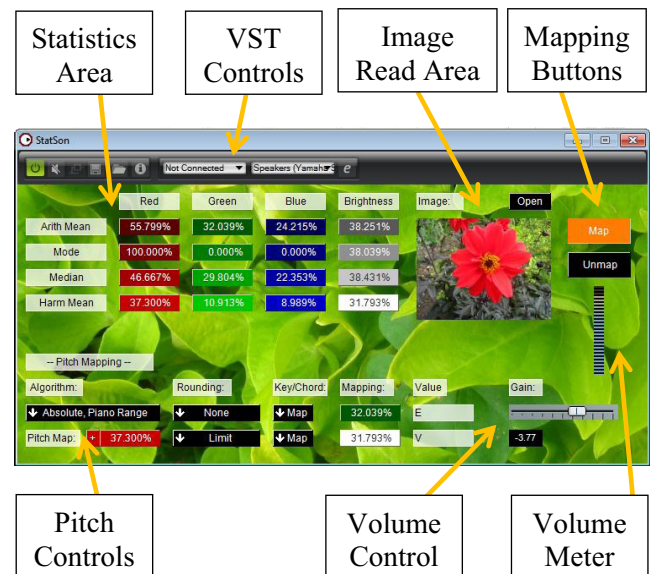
Statistics Area

VST Controls

Image Read Area

Mapping Buttons

StatSon

Not Connected

Speakers (Yamaha

| | Red | Green | Blue | Brightness |
|---|---|---|---|---|
| Arith Mean | 55.799% | 32.039% | 24.215% | 38.251% |
| Mode | 100.000% | 0.000% | 0.000% | 38.039% |
| Median | 46.667% | 29.804% | 22.353% | 38.431% |
| Harm Mean | 37.300% | 10.913% | 8.989% | 31.793% |

Image:

Open

Map

Unmap

-- Pitch Mapping --

Algorithm:

Rounding:

Key/Chord:

Mapping:

Value

Gain:

Absolute, Piano Range

None

Map

32.039%

E

Pitch Map:

+

37.300%

Limit

Map

31.793%

V

-3.77

Pitch Controls

Volume Control

Volume Meter